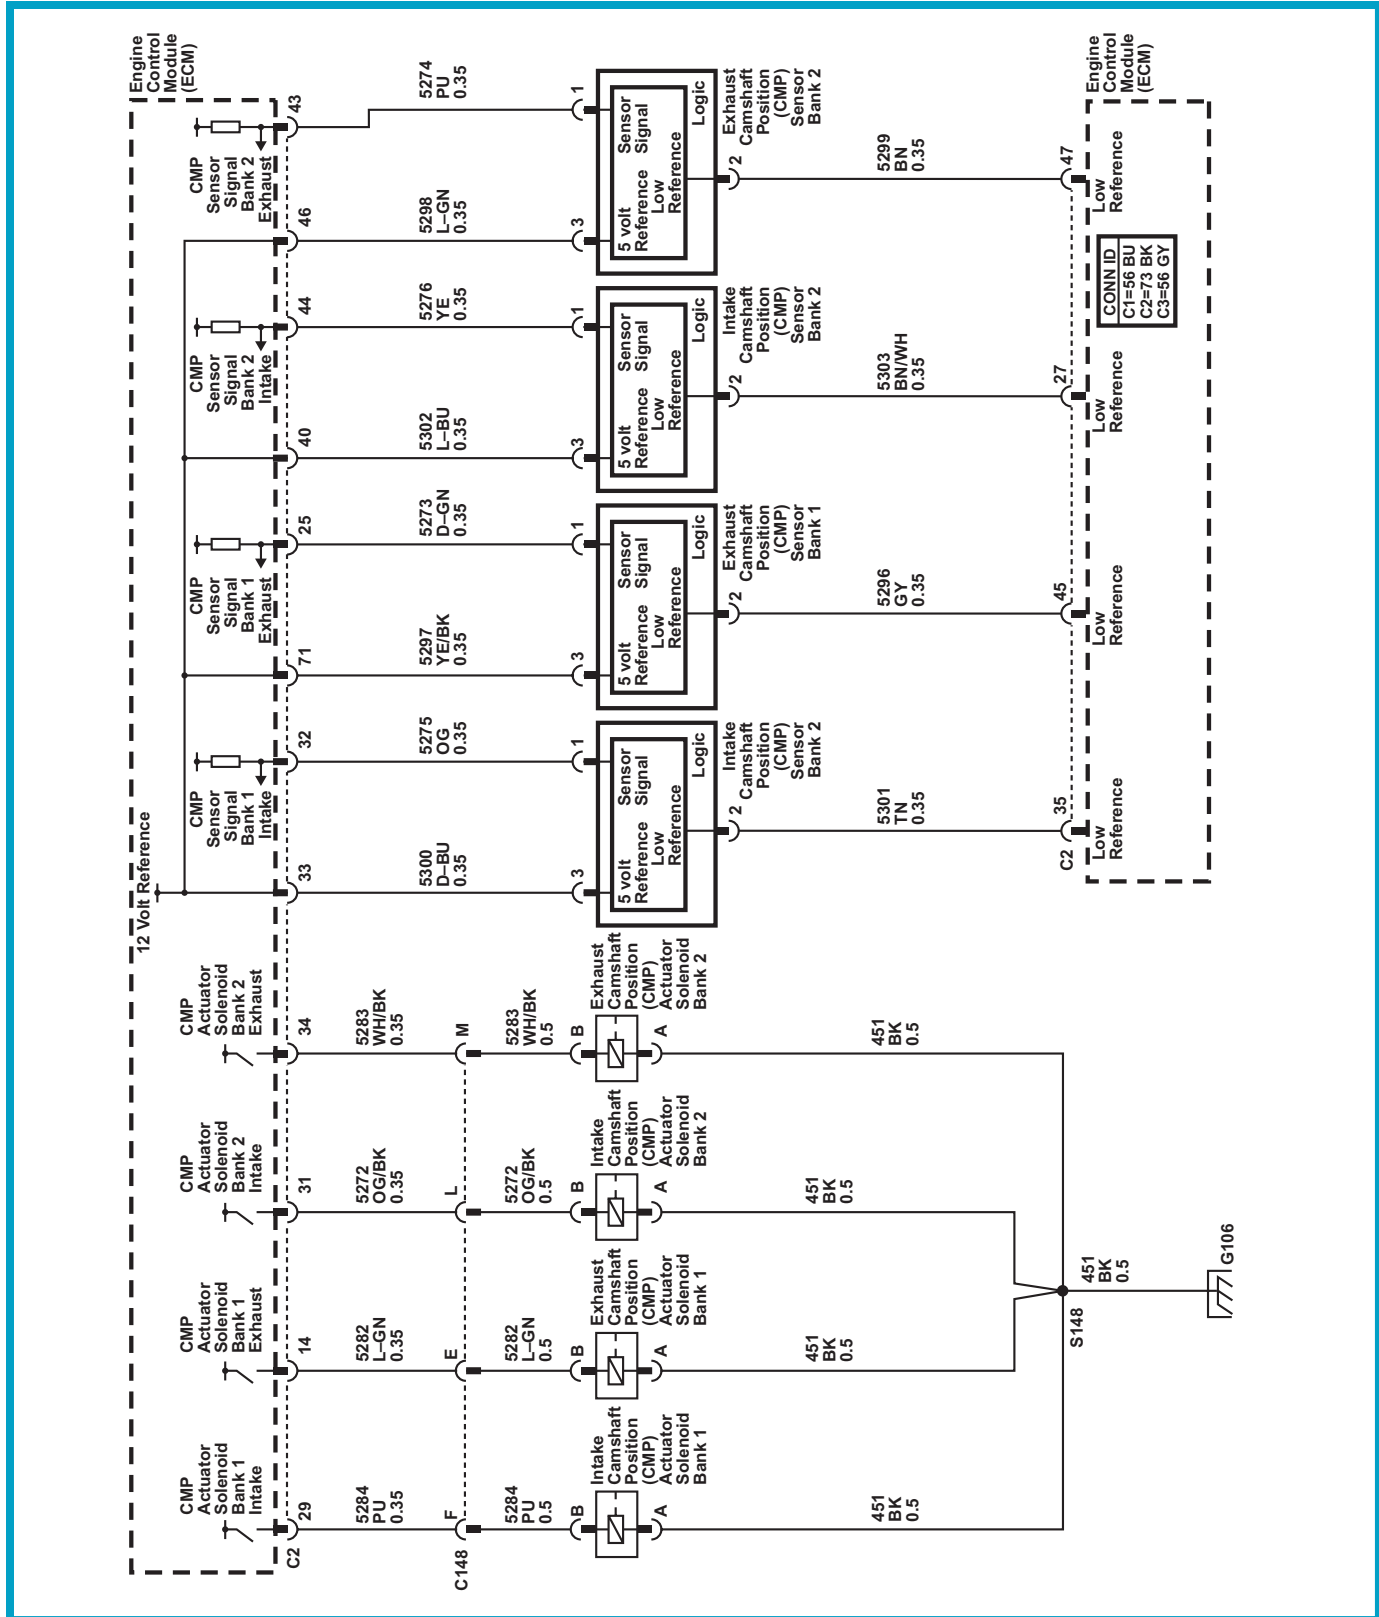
Engine Control Module (ECM)

CMP Sensor Signal Bank 2 Exhaust
43
5274 PU 0.35
1
Sensor Signal
Logic
Exhaust Camshaft Position (CMP) Sensor Bank 2
46
5298 L–GN 0.35
3
5 volt Reference
Low Reference
2
5299 BN 0.35
47
Low Reference

Engine Control Module (ECM)

CMP Sensor Signal Bank 2 Intake
44
5276 YE 0.35
1
Sensor Signal
Logic
Intake Camshaft Position (CMP) Sensor Bank 2
40
5302 L–BU 0.35
3
5 volt Reference
Low Reference
2
5303 BN/WH 0.35
27
Low Reference

CONN ID
C1=56 BU
C2=73 BK
C3=56 GY

CMP Sensor Signal Bank 1 Exhaust
25
5273 D–GN 0.35
1
Sensor Signal
Logic
Exhaust Camshaft Position (CMP) Sensor Bank 1
71
5297 YE/BK 0.35
3
5 volt Reference
Low Reference
2
5296 GY 0.35
45
Low Reference

CMP Sensor Signal Bank 1 Intake
32
5275 OG 0.35
1
Sensor Signal
Logic
Intake Camshaft Position (CMP) Sensor Bank 2
12 Volt Reference
33
5300 D–BU 0.35
3
5 volt Reference
Low Reference
2
5301 TN 0.35
35
C2
Low Reference

CMP Actuator Solenoid Bank 2 Exhaust
34
5283 WH/BK 0.35
M
5283 WH/BK 0.5
B
A
Exhaust Camshaft Position (CMP) Actuator Solenoid Bank 2
451 BK 0.5

CMP Actuator Solenoid Bank 2 Intake
31
5272 OG/BK 0.35
L
5272 OG/BK 0.5
B
A
Intake Camshaft Position (CMP) Actuator Solenoid Bank 2
451 BK 0.5

CMP Actuator Solenoid Bank 1 Exhaust
14
5282 L–GN 0.35
E
5282 L–GN 0.5
B
A
Exhaust Camshaft Position (CMP) Actuator Solenoid Bank 1
451 BK 0.5

451 BK 0.5
G106
S148

CMP Actuator Solenoid Bank 1 Intake
29
C2
5284 PU 0.35
F
C148
5284 PU 0.5
B
A
Intake Camshaft Position (CMP) Actuator Solenoid Bank 1
451 BK 0.5